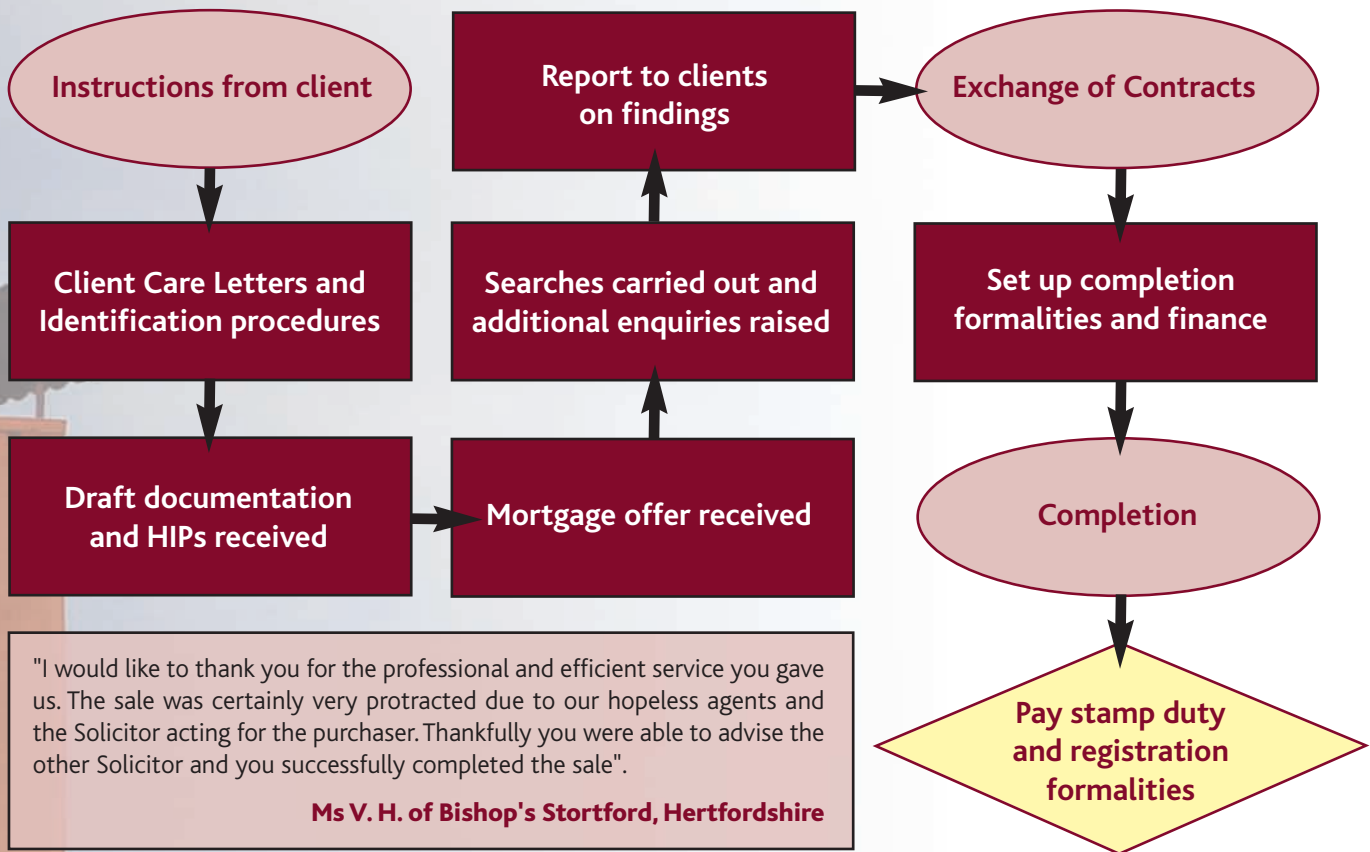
Instructions from client

Client Care Letters and Identification procedures

Draft documentation and HIPs received

Mortgage offer received

Searches carried out and additional enquiries raised

Report to clients on findings

Exchange of Contracts

Set up completion formalities and finance

Completion

Pay stamp duty and registration formalities

"I would like to thank you for the professional and efficient service you gave us. The sale was certainly very protracted due to our hopeless agents and the Solicitor acting for the purchaser. Thankfully you were able to advise the other Solicitor and you successfully completed the sale".

Ms V. H. of Bishop's Stortford, Hertfordshire